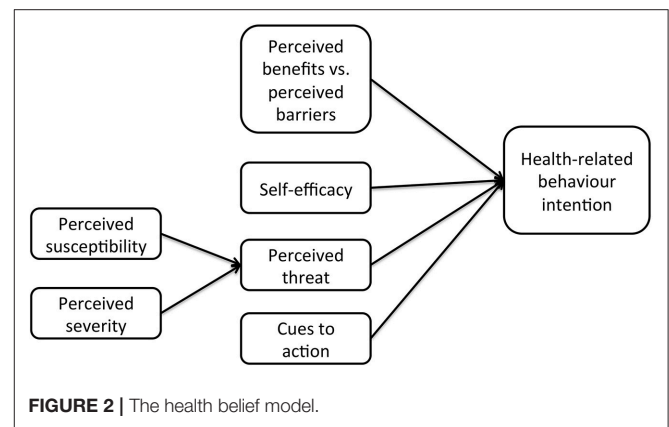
Perceived benefits vs. perceived barriers

Self-efficacy

Perceived susceptibility

Perceived severity

Perceived threat

Cues to action

Health-related behaviour intention

FIGURE 2 | The health belief model.